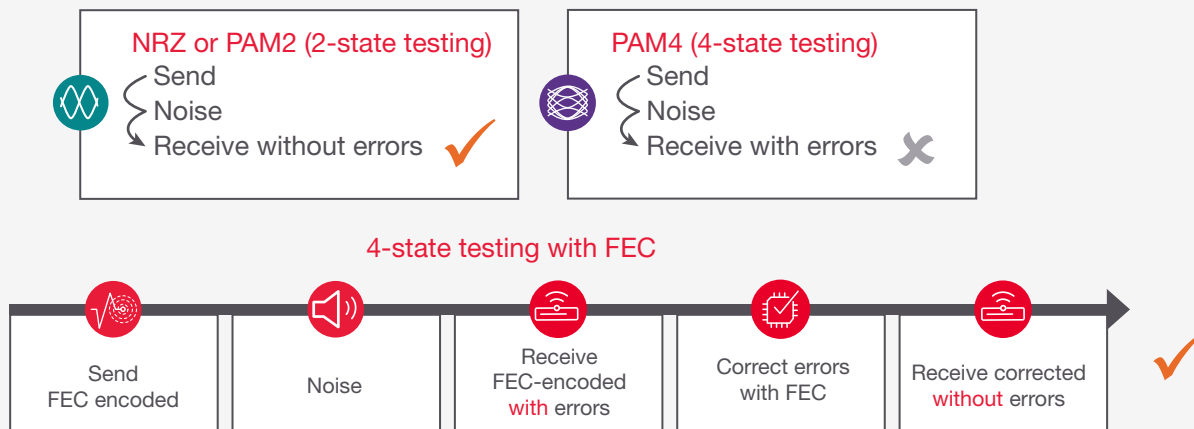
NRZ or PAM2 (2-state testing)
Send
Noise
Receive without errors

PAM4 (4-state testing)
Send
Noise
Receive with errors

4-state testing with FEC

Send FEC encoded

Noise

Receive FEC-encoded with errors

Correct errors with FEC

Receive corrected without errors